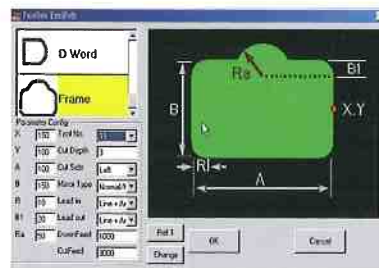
Position Emblem

D Word

Frame

Parameter Config

| | | | |
|---|---|---|---|
| X | 150 | Tool No. | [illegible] |
| Y | 100 | Cut Depth | 3 |
| A | 100 | Cut Side | Left |
| B | 150 | Move Type | Normal |
| R | 10 | Lead in | Line+Ar |
| B1 | 30 | Lead out | Line+Ar |
| Ra | 50 | DownFeed | 1000 |
| | | CutFeed | 3000 |

Ref 1

Change

OK

Cancel

Ra

B1

B

X,Y

R

A